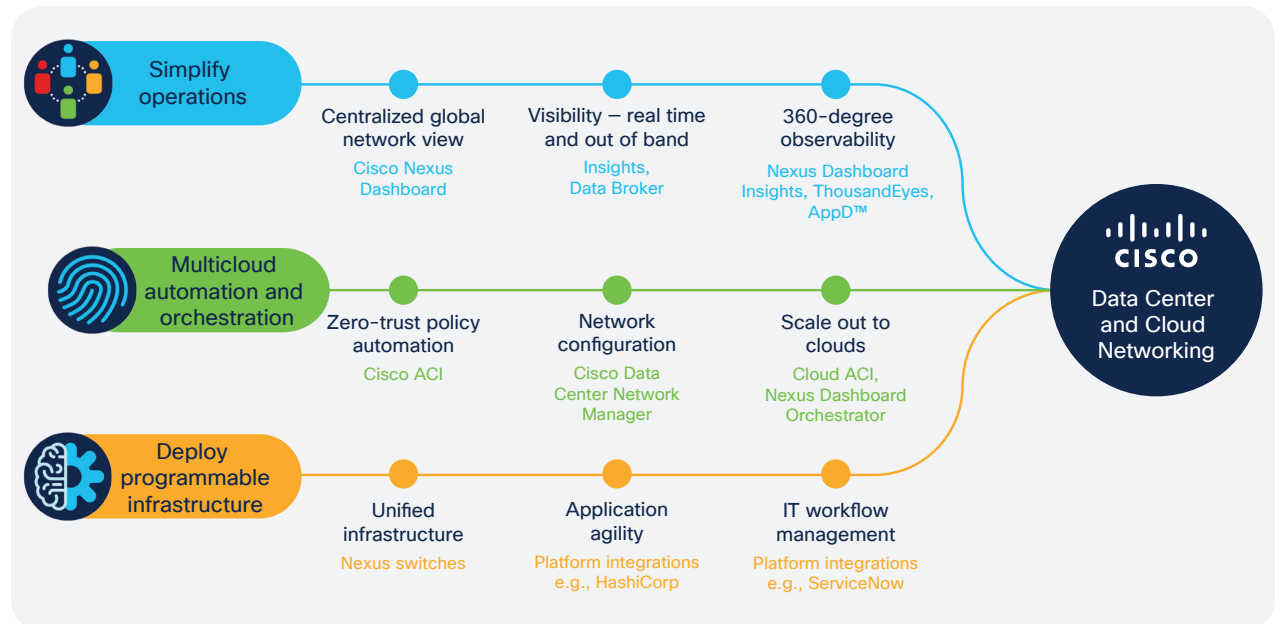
Simplify operations

Centralized global network view
Cisco Nexus Dashboard

Visibility — real time and out of band
Insights, Data Broker

360-degree observability
Nexus Dashboard Insights, ThousandEyes, AppD™

Multicloud automation and orchestration

Zero-trust policy automation
Cisco ACI

Network configuration
Cisco Data Center Network Manager

Scale out to clouds
Cloud ACI, Nexus Dashboard Orchestrator

Deploy programmable infrastructure

Unified infrastructure
Nexus switches

Application agility
Platform integrations e.g., HashiCorp

IT workflow management
Platform integrations e.g., ServiceNow

CISCO
Data Center and Cloud Networking